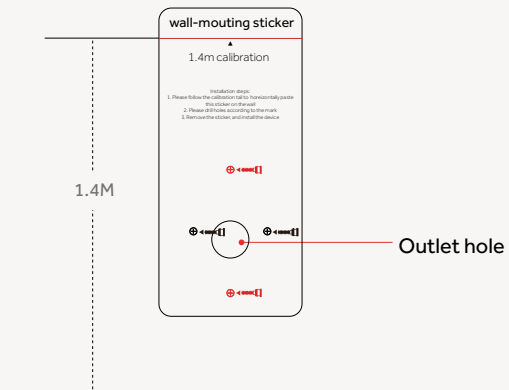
wall-mouting sticker

1.4m calibration

Installation steps:
1. Please follow the calibration tail to horeizontally paste this sticker on the wall
2. Please drill holes according to the mark
3. Remove the sticker, and install the device

1.4M

Outlet hole